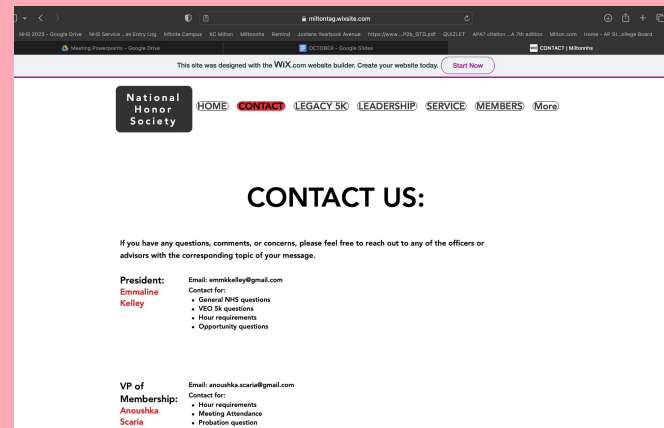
miltontag.wixsite.com

NHS 2023 - Google Drive NHS Service ...es Entry Log Infinite Campus XC Milton Miltonnhs Remind Jostens Yearbook Avenue https://www....P2b_GTD.pdf QUIZLET APA7 citation ...A 7th edition Milton.com Home - AP St...ollege Board

Meeting Powerpoints - Google Drive

OCTOBER - Google Slides

CONTACT | Miltonnhs

This site was designed with the WIX.com website builder. Create your website today. Start Now

National Honor Society

HOME CONTACT LEGACY 5K LEADERSHIP SERVICE MEMBERS More

CONTACT US:

If you have any questions, comments, or concerns, please feel free to reach out to any of the officers or advisors with the corresponding topic of your message.

President: Emmaline Kelley

Email: emmkkelley@gmail.com
Contact for:
- General NHS questions
- VEO 5k questions
- Hour requirements
- Opportunity questions

VP of Membership: Anoushka Scaria

Email: anoushka.scaria@gmail.com
Contact for:
- Hour requirements
- Meeting Attendance
- Probation question